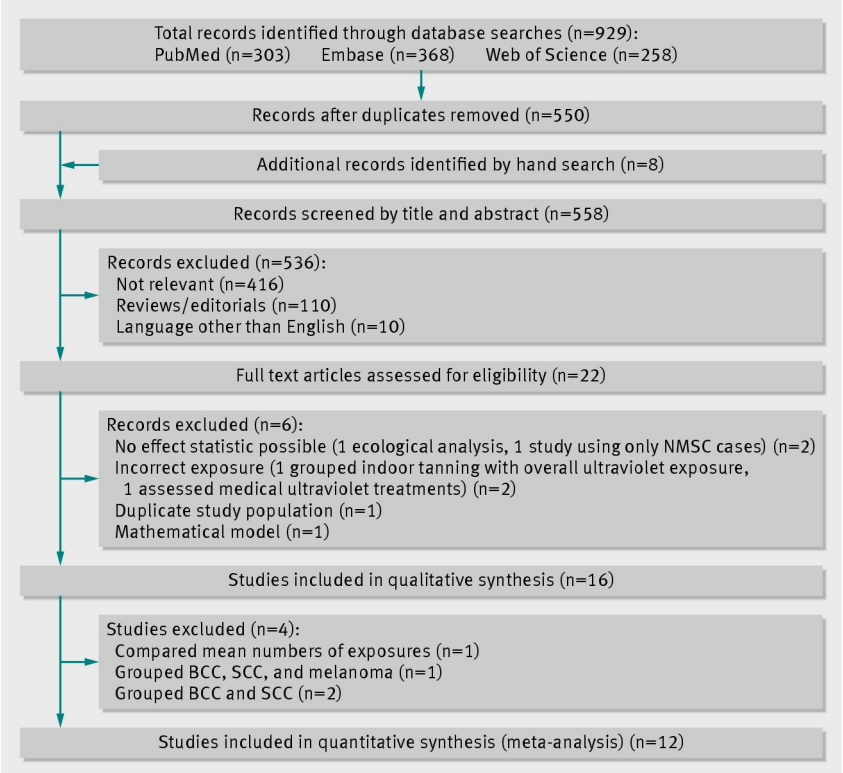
Total records identified through database searches (n=929):
PubMed (n=303) Embase (n=368) Web of Science (n=258)

Records after duplicates removed (n=550)

Additional records identified by hand search (n=8)

Records screened by title and abstract (n=558)

Records excluded (n=536):
Not relevant (n=416)
Reviews/editorials (n=110)
Language other than English (n=10)

Full text articles assessed for eligibility (n=22)

Records excluded (n=6):
No effect statistic possible (1 ecological analysis, 1 study using only NMSC cases) (n=2)
Incorrect exposure (1 grouped indoor tanning with overall ultraviolet exposure, 1 assessed medical ultraviolet treatments) (n=2)
Duplicate study population (n=1)
Mathematical model (n=1)

Studies included in qualitative synthesis (n=16)

Studies excluded (n=4):
Compared mean numbers of exposures (n=1)
Grouped BCC, SCC, and melanoma (n=1)
Grouped BCC and SCC (n=2)

Studies included in quantitative synthesis (meta-analysis) (n=12)